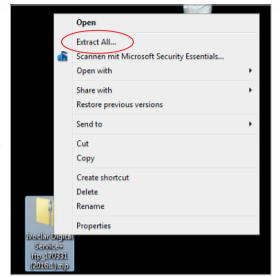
Open

Extract All...

Scannen mit Microsoft Security Essentials...

Open with

Share with

Restore previous versions

Send to

Cut

Copy

Create shortcut

Delete

Rename

Properties

Docular Digital Service-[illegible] (2016).zip